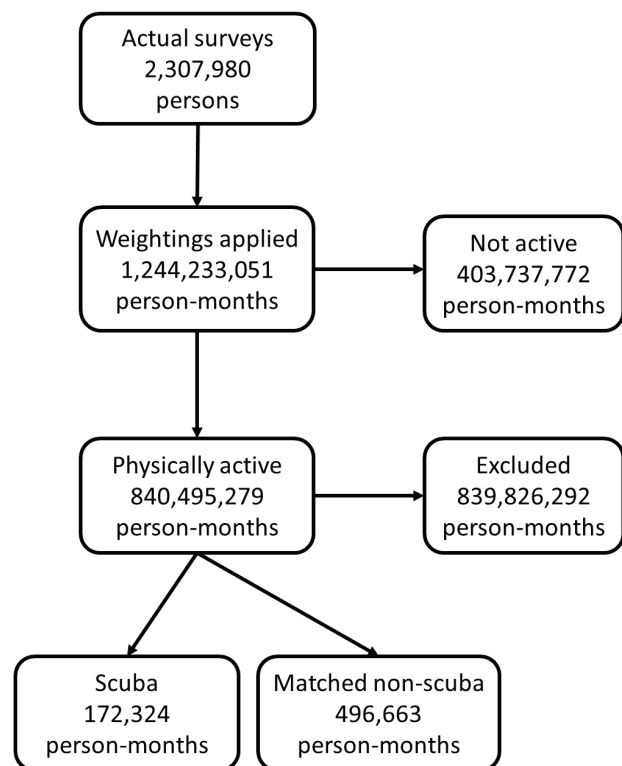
Actual surveys
2,307,980
persons

Weightings applied
1,244,233,051
person-months

Not active
403,737,772
person-months

Physically active
840,495,279
person-months

Excluded
839,826,292
person-months

Scuba
172,324
person-months

Matched non-scuba
496,663
person-months